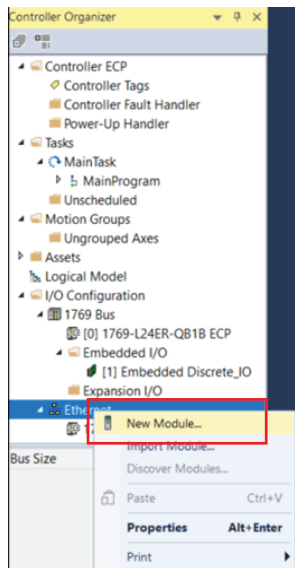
Controller Organizer

Controller ECP
Controller Tags
Controller Fault Handler
Power-Up Handler
Tasks
MainTask
MainProgram
Unscheduled
Motion Groups
Ungrouped Axes
Assets
Logical Model
I/O Configuration
1769 Bus
[0] 1769-L24ER-QB1B ECP
Embedded I/O
[1] Embedded Discrete_IO
Expansion I/O
Ethernet
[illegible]

Bus Size

New Module...
Import Module...
Discover Modules...
Paste Ctrl+V
Properties Alt+Enter
Print